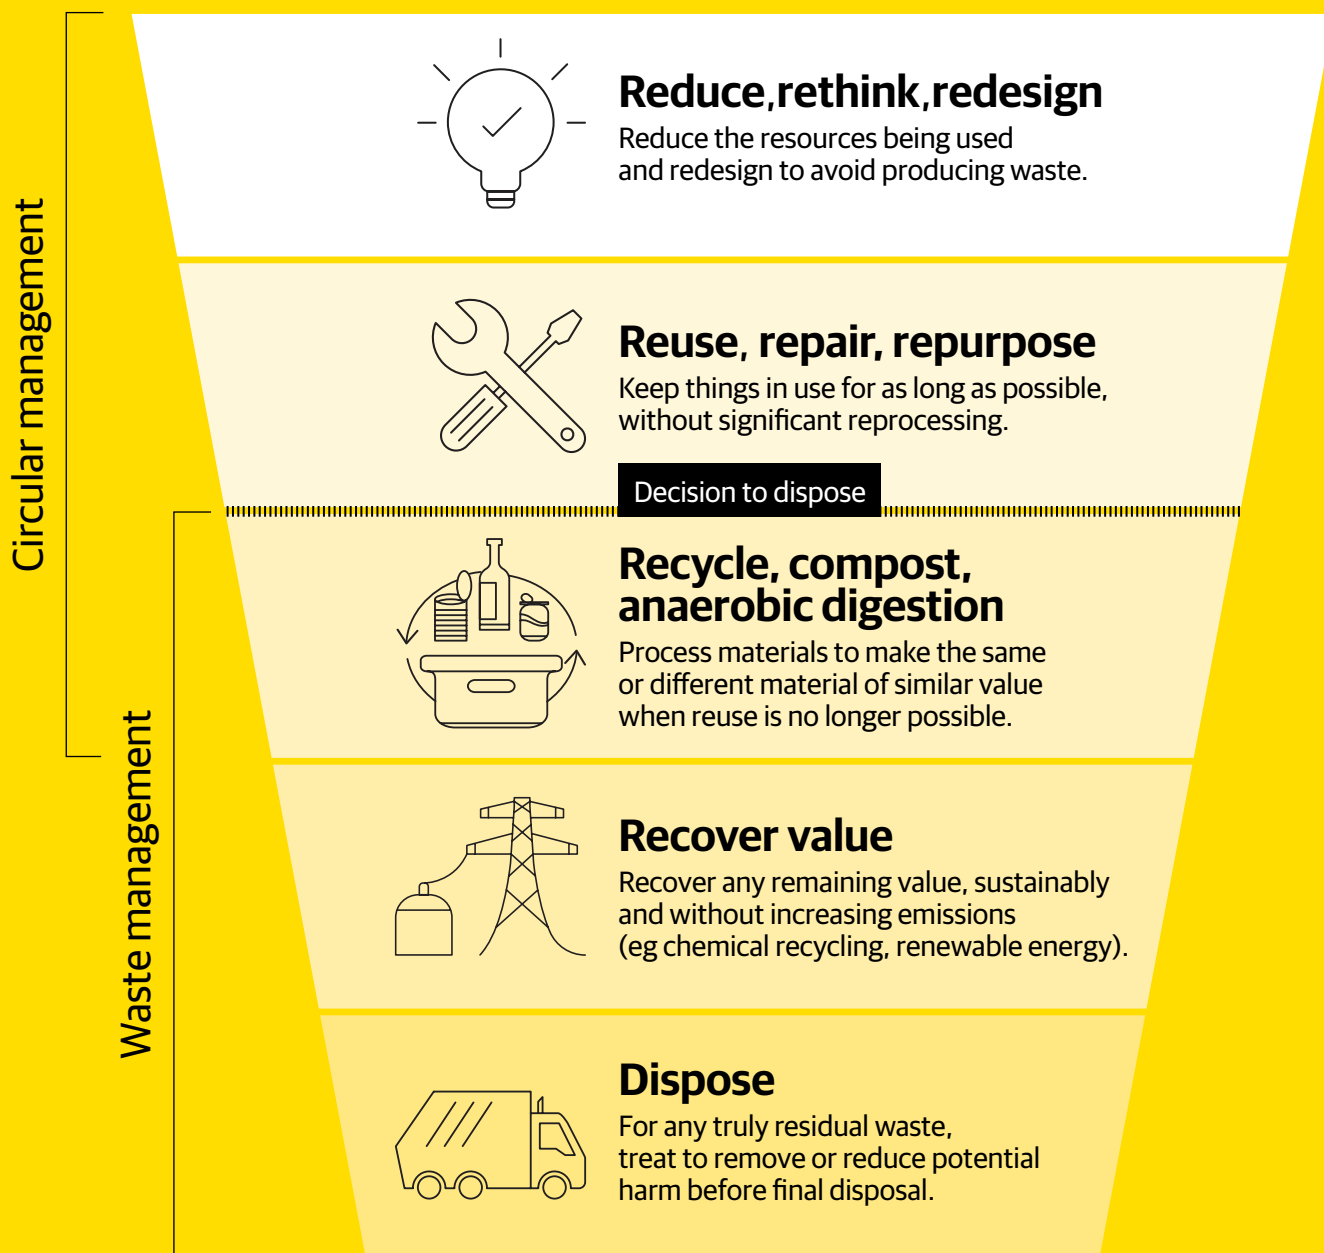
Circular management

Waste management

Reduce,rethink,redesign
Reduce the resources being used and redesign to avoid producing waste.

Reuse, repair, repurpose
Keep things in use for as long as possible, without significant reprocessing.

Decision to dispose

Recycle, compost, anaerobic digestion
Process materials to make the same or different material of similar value when reuse is no longer possible.

Recover value
Recover any remaining value, sustainably and without increasing emissions (eg chemical recycling, renewable energy).

Dispose
For any truly residual waste, treat to remove or reduce potential harm before final disposal.